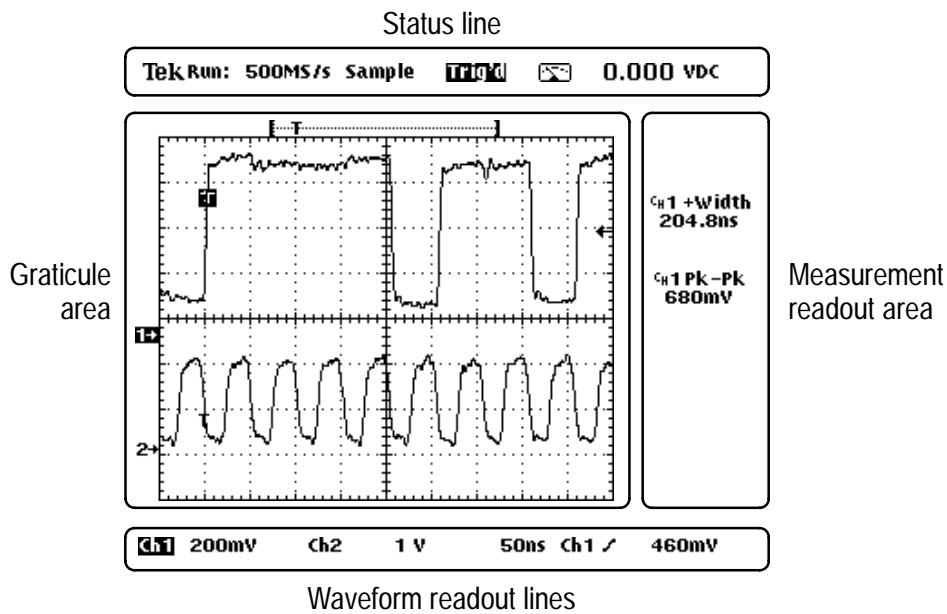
Status line

Tek Run: 500MS/s Sample Trig'd 0.000 VDC

T

T

Graticule area

1

2

Ch1 +Width 204.8ns

Ch1 Pk-Pk 680mV

Measurement readout area

Ch1 200mV Ch2 1 V 50ns Ch1 / 460mV

Waveform readout lines